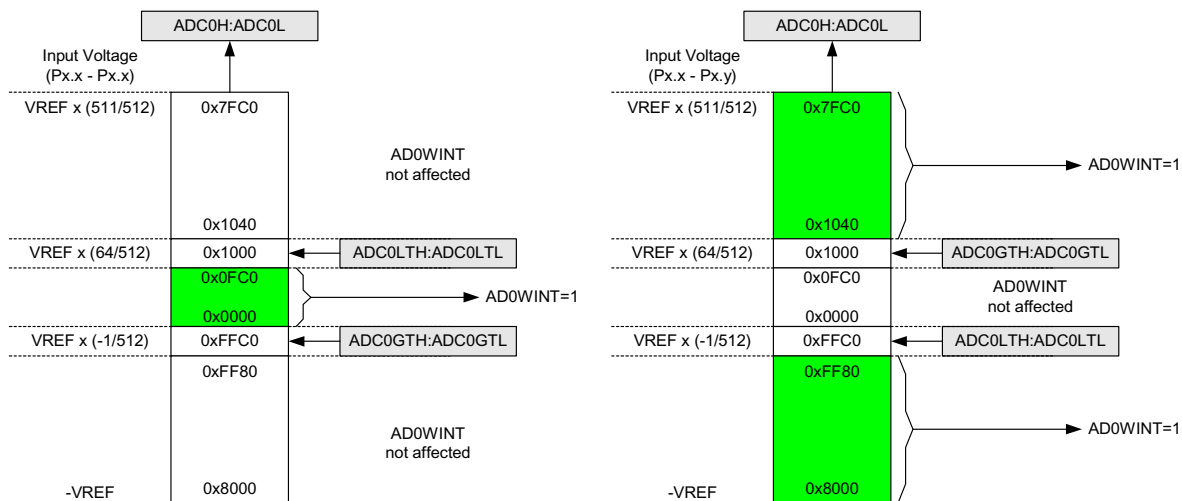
ADC0H:ADC0L

Input Voltage (Px.x - Px.x)

VREF x (511/512)

0x7FC0

AD0WINT not affected

0x1040

VREF x (64/512)

0x1000

ADC0LTH:ADC0LTL

0x0FC0

0x0000

AD0WINT=1

VREF x (-1/512)

0xFFC0

ADC0GTH:ADC0GTL

0xFF80

AD0WINT not affected

-VREF

0x8000

ADC0H:ADC0L

Input Voltage (Px.x - Px.y)

VREF x (511/512)

0x7FC0

AD0WINT=1

0x1040

VREF x (64/512)

0x1000

ADC0GTH:ADC0GTL

0x0FC0

AD0WINT not affected

0x0000

VREF x (-1/512)

0xFFC0

ADC0LTH:ADC0LTL

0xFF80

AD0WINT=1

-VREF

0x8000